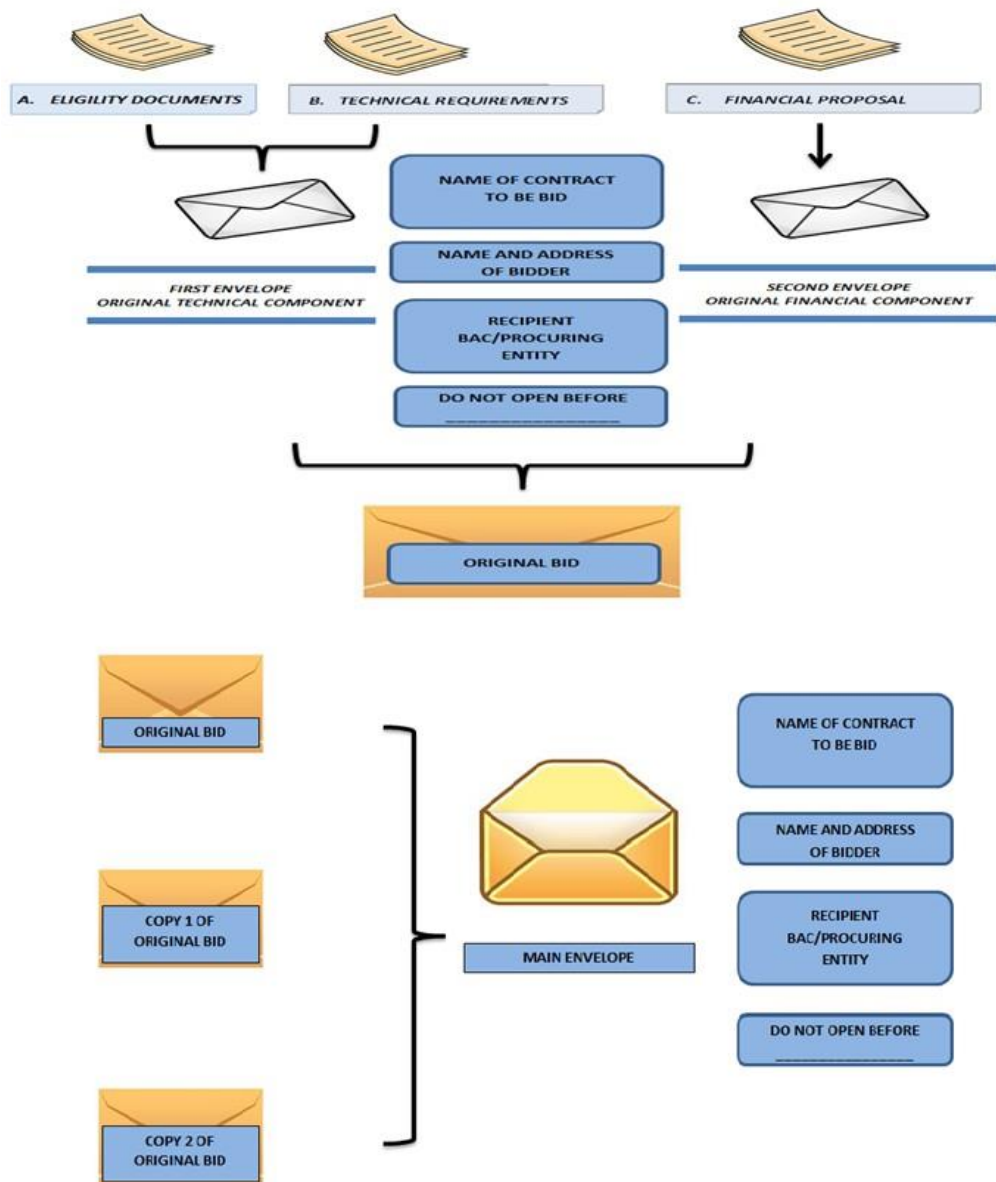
A. ELIGILITY DOCUMENTS

B. TECHNICAL REQUIREMENTS

C. FINANCIAL PROPOSAL

NAME OF CONTRACT TO BE BID

NAME AND ADDRESS OF BIDDER

FIRST ENVELOPE
ORIGINAL TECHNICAL COMPONENT

SECOND ENVELOPE
ORIGINAL FINANCIAL COMPONENT

RECIPIENT BAC/PROCURING ENTITY

DO NOT OPEN BEFORE
_______________

ORIGINAL BID

ORIGINAL BID

COPY 1 OF ORIGINAL BID

COPY 2 OF ORIGINAL BID

MAIN ENVELOPE

NAME OF CONTRACT TO BE BID

NAME AND ADDRESS OF BIDDER

RECIPIENT BAC/PROCURING ENTITY

DO NOT OPEN BEFORE
_______________